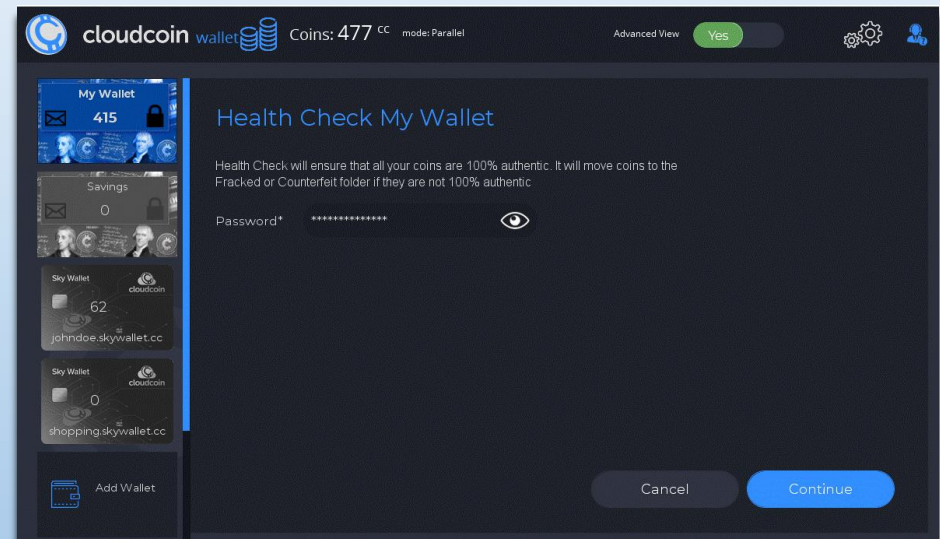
cloudcoin wallet Coins: 477 cc mode: Parallel

Advanced View Yes

My Wallet
415

Savings
0

Sky Wallet cloudcoin
62
johndoe.skywallet.cc

Sky Wallet cloudcoin
0
shopping.skywallet.cc

Add Wallet

Health Check My Wallet

Health Check will ensure that all your coins are 100% authentic. It will move coins to the Fracked or Counterfeit folder if they are not 100% authentic

Password* **************

Cancel Continue